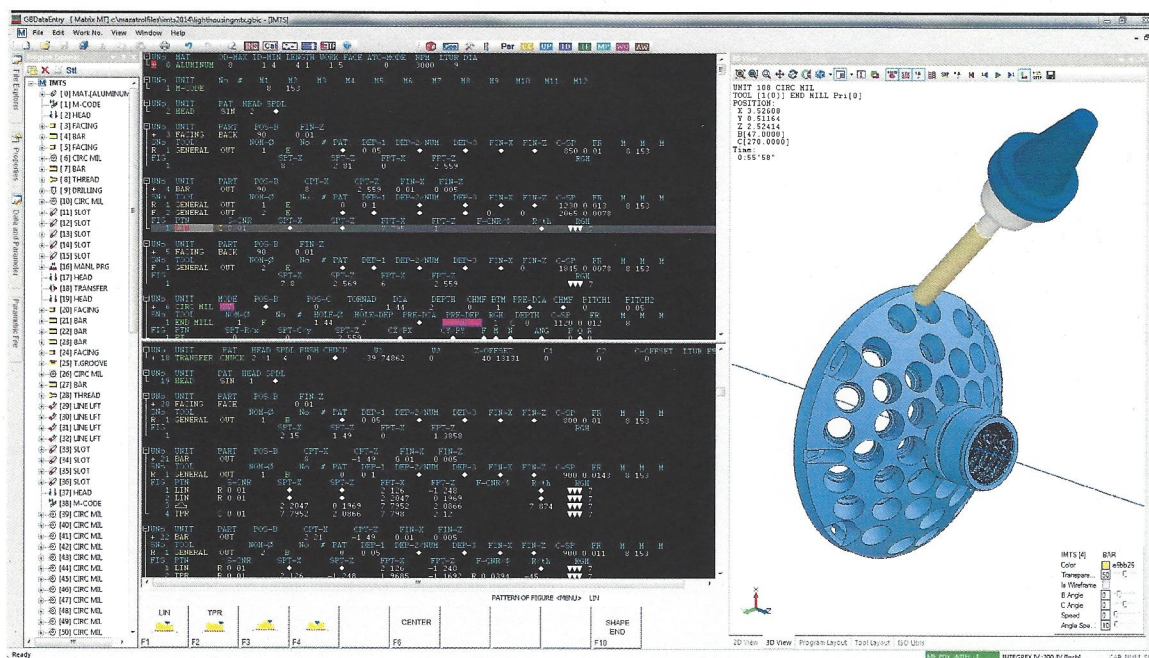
G8DataEntry [Matrix MT] c:\mazatrolfiles\imts2014\lighthousingmtx.gbic - [IMTS]

File Edit Work No. View Window Help

Std

IMTS
[0] MAT.(ALUMINUM
[1] M-CODE
[2] HEAD
[3] FACING
[4] BAR
[5] FACING
[6] CIRC MIL
[7] BAR
[8] THREAD
[9] DRILLING
[10] CIRC MIL
[11] SLOT
[12] SLOT
[13] SLOT
[14] SLOT
[15] SLOT
[16] MANL PRG
[17] HEAD
[18] TRANSFER
[19] HEAD
[20] FACING
[21] BAR
[22] BAR
[23] BAR
[24] FACING
[25] T.GROOVE
[26] CIRC MIL
[27] BAR
[28] THREAD
[29] LINE LFT
[30] LINE LFT
[31] LINE LFT
[32] LINE LFT
[33] SLOT
[34] SLOT
[35] SLOT
[36] SLOT
[37] HEAD
[38] M-CODE
[39] CIRC MIL
[40] CIRC MIL
[41] CIRC MIL
[42] CIRC MIL
[43] CIRC MIL
[44] CIRC MIL
[45] CIRC MIL
[46] CIRC MIL
[47] CIRC MIL
[48] CIRC MIL
[49] CIRC MIL
[50] CIRC MIL

UNo. MAT OD-MAX ID-MIN LENGTH WORK FACE ATC-MODE RPM LTUR DIA
0 ALUMINUM 8 1.4 4.1 1.5 0 3000 9

UNo. UNIT No. # M1 M2 M3 M4 M5 M6 M7 M8 M9 M10 M11 M12
1 M-CODE 8 153

UNo. UNIT PAT HEAD SPDL
2 HEAD SIN 2

UNo. UNIT PART POS-B FIN-Z
3 FACING BACK 90 0.01
SNo. TOOL NOM-Ø No. # PAT DEP-1 DEP-2 NUM DEP-3 FIN-X FIN-Z C-SP FR M M M
R 1 GENERAL OUT 1 E 0.05 850 0.01 8 153
FIG SPT-X SPT-Z FPT-X FPT-Z RGH
1 8 2.559

UNo. UNIT PART POS-B CPT-X CPT-Z FIN-X FIN-Z
4 BAR OUT 90 8 2.559 0.01 0.005
SNo. TOOL NOM-Ø No. # PAT DEP-1 DEP-2 NUM DEP-3 FIN-X FIN-Z C-SP FR M M M
R 1 GENERAL OUT 1 E 0.1 1230 0.013 8 153
F 2 GENERAL OUT 2 E 0 2065 0.0078
FIG PTN S-CNR SPT-X SPT-Z FPT-X FPT-Z F-CNR/Ø R/th RGH
1 LIN C 0.01 1

UNo. UNIT PART POS-B FIN-Z
5 FACING BACK 90 0
SNo. TOOL NOM-Ø No. # PAT DEP-1 DEP-2 NUM DEP-3 FIN-X FIN-Z C-SP FR M M M
F 1 GENERAL OUT 2 E 1815 0.0078 8 153
FIG SPT-X SPT-Z FPT-X FPT-Z RGH
1 7.8 2.569 6 2.559 7

UNo. UNIT MODE POS-B POS-C TORNAD DIA DEPTH CHMF BTM PRE-DIA CHMF PITCH1 PITCH2
6 CIRC MIL 0 1.44 2 0.05
SNo. TOOL NOM-Ø No. # HOLE-Ø HOLE-DEP PRE-DIA PRE-DEP RGH DEPTH C-SP FR M M M
R 1 END MILL F 1.44 2 0 1120 0.012 8
FIG PTN SPT-Rota SPT-C/Y SPT-Z CZ-EX CZ-EY F M N ANG

UNo. UNIT HEAD SPDL PUSH CHUCK W1 W2 Z-OFFSET C1 C2 C-OFFSET LTUR FS
18 TRANSFER CHUCK 2 1 4 0 39.74862 0 40.13131 0 0

UNo. UNIT PAT HEAD SPDL
19 HEAD SIN 1

UNo. UNIT PART POS-B FIN-Z
20 FACING FACE 0
SNo. TOOL NOM-Ø No. # PAT DEP-1 DEP-2 NUM DEP-3 FIN-X FIN-Z C-SP FR M M M
R 1 GENERAL OUT 1 E 0.05 800 0.01 8 153
FIG SPT-X SPT-Z FPT-X FPT-Z RGH
1 2.15 1.49 0 1.3858

UNo. UNIT PART POS-B CPT-X CPT-Z FIN-X FIN-Z
21 BAR OUT 0 -1.49 0.01 0.005
SNo. TOOL NOM-Ø No. # PAT DEP-1 DEP-2 NUM DEP-3 FIN-X FIN-Z C-SP FR M M M
R 1 GENERAL OUT 1 E 0.1 900 0.0143 8 153
FIG PTN S-CNR SPT-X SPT-Z FPT-X FPT-Z F-CNR/Ø R/th RGH
1 LIN R 0.01 2.126 -1.248 7
2 LIN R 0.01 2.2047 -0.1969 7
3 R 0.01 2.2047 0.1969 7.7952 2.0866 7.874 7
4 TPR C 0.01 7.7952 2.0866 7.798 2.12 7

UNo. UNIT PART POS-B CPT-X CPT-Z FIN-X FIN-Z
22 BAR OUT 0 3.21 -1.49 0.01 0.005
SNo. TOOL NOM-Ø No. # PAT DEP-1 DEP-2 NUM DEP-3 FIN-X FIN-Z C-SP FR M M M
R 1 GENERAL OUT 1 E 0.05 900 0.011 8 153
FIG PTN S-CNR SPT-X SPT-Z FPT-X FPT-Z F-CNR/Ø R/th RGH
1 LIN R 0.01 2.126 -1.248 7
2 TPR R 0.01 2.126 -1.248 2.126 -1.1692 R 0.0394 -45 7

PATTERN OF FIGURE <MENU> LIN

LIN F1
TPR F2
F3
F4
CENTER F6
SHAPE END F10

UNIT 108 CIRC MIL
TOOL [1(0)] END MILL Pri[0]
POSITION:
X 3.52608
Y 0.51164
Z 2.52414
B[47.0000]
C[270.0000]
Time:
0:55'58"

IMTS [4] BAR
Color e9bb25
Transpare... 50
Is Wireframe
B Angle
C Angle
Speed
Angle Spe... 10

2D View 3D View Program Layout Tool Layout ISO Utils

Ready

File Explorer Properties Data and Parameter Parametric Fire